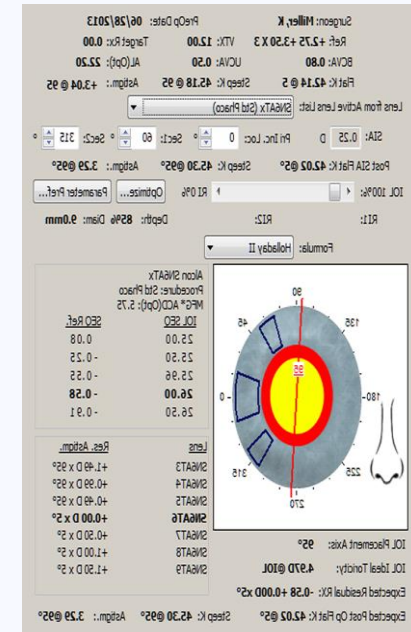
Surgeon: Miller, K    PreOp Date: 06/28/2013
Ref: +2.75 +3.50 X 3    VTX: 12.00    Target Rx: 0.00
BCVA: 0.80    UCVA: 0.50    AL(Opt): 22.20
Flat K: 42.14 @ 5    Steep K: 45.18 @ 95    Astigm.: +3.04 @ 95
Lens from Active Lens List: SN6ATx (Std Phaco)
SIA: 0.25 D    Pri Inc. Loc: 0 °    Sec1: 60 °    Sec2: 315 °
Post SIA Flat K: 42.02 @5°    Steep K: 45.30 @95°    Astigm.: 3.29 @95°
IOL 100%:    RI 0%    Optimize...    Parameter Pref...
RI1:    RI2:    Depth: 85%    Diam: 9.0mm
Formula: Holladay II

Alcon SN6ATx
Procedure: Std Phaco
MFG* ACD(Opt): 5.75

| IOL SEQ | SEQ Ref. |
|---|---|
| 25.00 | 0.08 |
| 25.50 | -0.25 |
| 25.96 | -0.55 |
| 26.00 | -0.58 |
| 26.50 | -0.91 |

| Lens | Res. Astigm. |
|---|---|
| SN6AT3 | +1.49 D x 95° |
| SN6AT4 | +0.99 D x 95° |
| SN6AT5 | +0.49 D x 95° |
| SN6AT6 | +0.00 D x 5° |
| SN6AT7 | +0.50 D x 5° |
| SN6AT8 | +1.00 D x 5° |
| SN6AT9 | +1.50 D x 5° |

90
45
135
0
180
315
225
270
95

IOL Placement Axis: 95°
IOL Ideal Toricity: 4.970 @IOL
Expected Residual RX: -0.58 +0.00D x5°
Expected Post Op Flat K: 42.02 @5°    Steep K: 45.30 @95°    Astigm.: 3.29 @95°